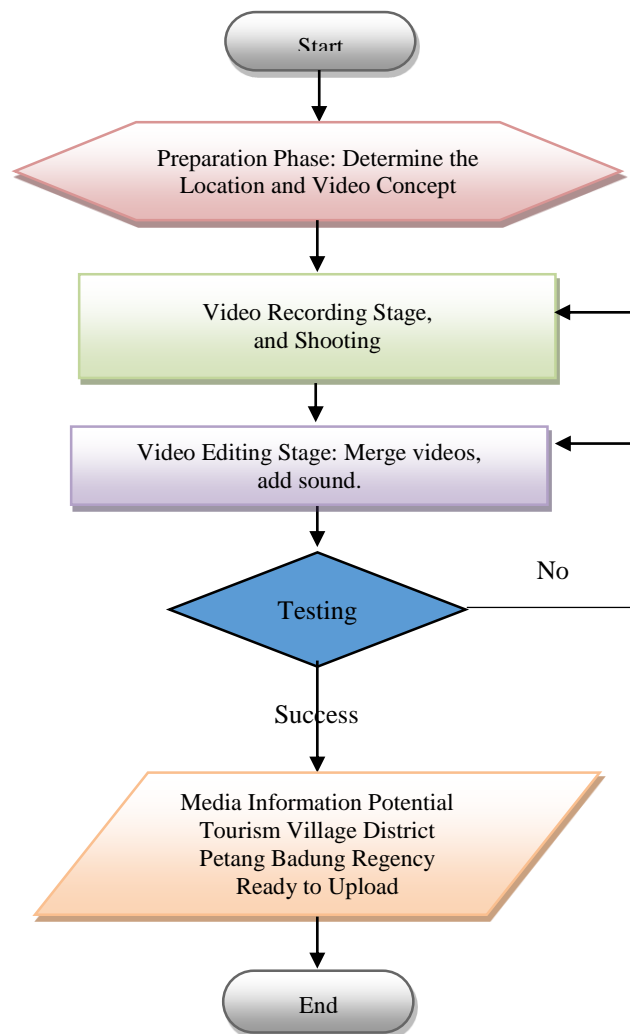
Start

Preparation Phase: Determine the Location and Video Concept

Video Recording Stage, and Shooting

Video Editing Stage: Merge videos, add sound.

No

Testing

Success

Media Information Potential Tourism Village District Petang Badung Regency Ready to Upload

End